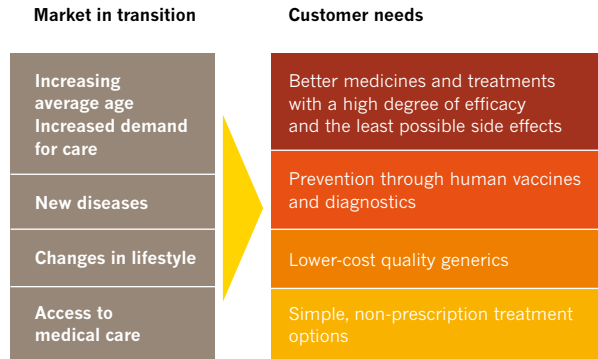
Market in transition

Increasing average age Increased demand for care

New diseases

Changes in lifestyle

Access to medical care

Customer needs

Better medicines and treatments with a high degree of efficacy and the least possible side effects

Prevention through human vaccines and diagnostics

Lower-cost quality generics

Simple, non-prescription treatment options